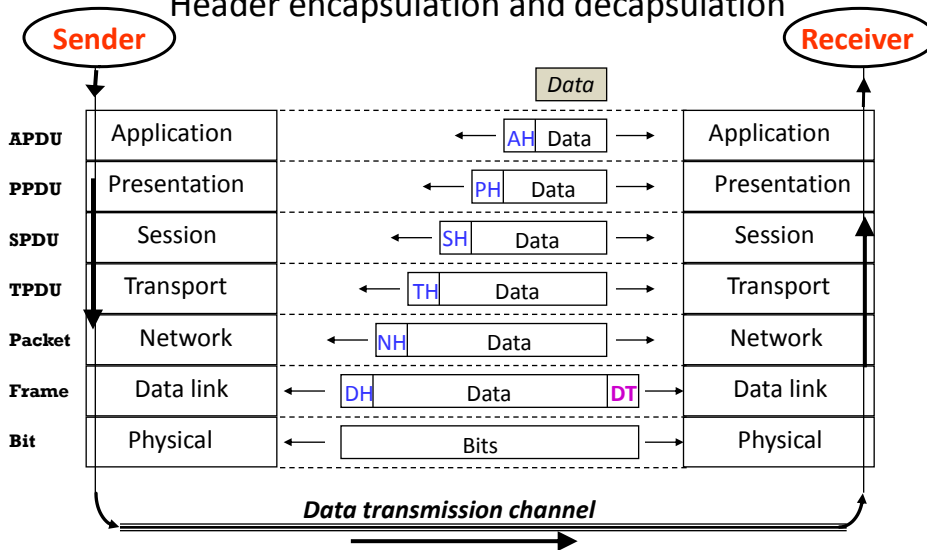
Header encapsulation and decapsulation

Sender

Receiver

Data

| | | | |
|---|---|---|---|
| APDU | Application | AH Data | Application |
| PPDU | Presentation | PH Data | Presentation |
| SPDU | Session | SH Data | Session |
| TPDU | Transport | TH Data | Transport |
| Packet | Network | NH Data | Network |
| Frame | Data link | DH Data DT | Data link |
| Bit | Physical | Bits | Physical |

Data transmission channel